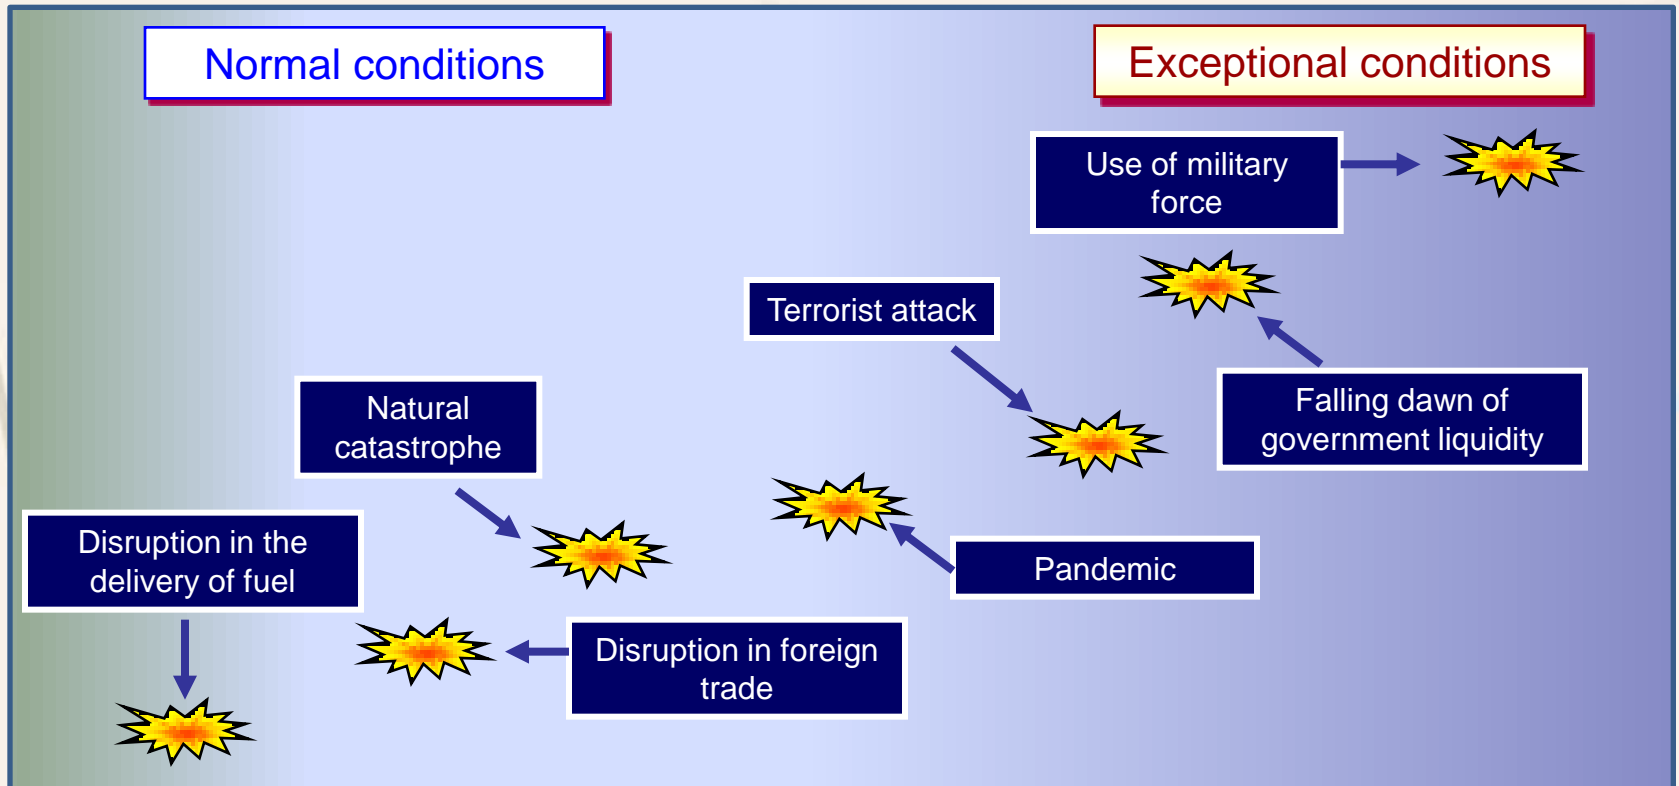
Normal conditions

Exceptional conditions

Use of military force

Terrorist attack

Falling dawn of government liquidity

Natural catastrophe

Pandemic

Disruption in the delivery of fuel

Disruption in foreign trade